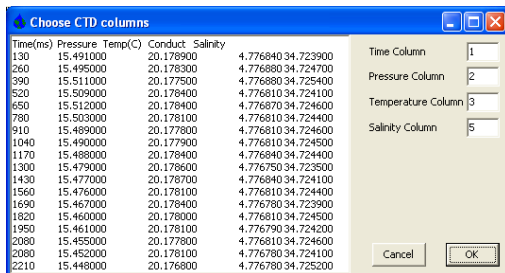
Choose CTD columns

| Time(ms) | Pressure | Temp(C) | Conduct | Salinity |
|---|---|---|---|---|
| 130 | 15.491000 | 20.178900 | 4.776840 | 34.723900 |
| 260 | 15.495000 | 20.178300 | 4.776880 | 34.724700 |
| 390 | 15.511000 | 20.177500 | 4.776880 | 34.725400 |
| 520 | 15.509000 | 20.178400 | 4.776810 | 34.724100 |
| 650 | 15.512000 | 20.178400 | 4.776870 | 34.724600 |
| 780 | 15.503000 | 20.178100 | 4.776810 | 34.724400 |
| 910 | 15.489000 | 20.177800 | 4.776810 | 34.724600 |
| 1040 | 15.490000 | 20.177900 | 4.776810 | 34.724500 |
| 1170 | 15.488000 | 20.178400 | 4.776840 | 34.724400 |
| 1300 | 15.479000 | 20.178600 | 4.776750 | 34.723500 |
| 1430 | 15.477000 | 20.178700 | 4.776800 | 34.724100 |
| 1560 | 15.476000 | 20.178100 | 4.776810 | 34.724400 |
| 1690 | 15.467000 | 20.178400 | 4.776780 | 34.723900 |
| 1820 | 15.460000 | 20.178000 | 4.776810 | 34.724500 |
| 1950 | 15.461000 | 20.178100 | 4.776790 | 34.724200 |
| 2080 | 15.455000 | 20.177800 | 4.776810 | 34.724600 |
| 2080 | 15.452000 | 20.178100 | 4.776780 | 34.724100 |
| 2210 | 15.448000 | 20.176800 | 4.776780 | 34.725200 |

Time Column 1
Pressure Column 2
Temperature Column 3
Salinity Column 5

Cancel
OK